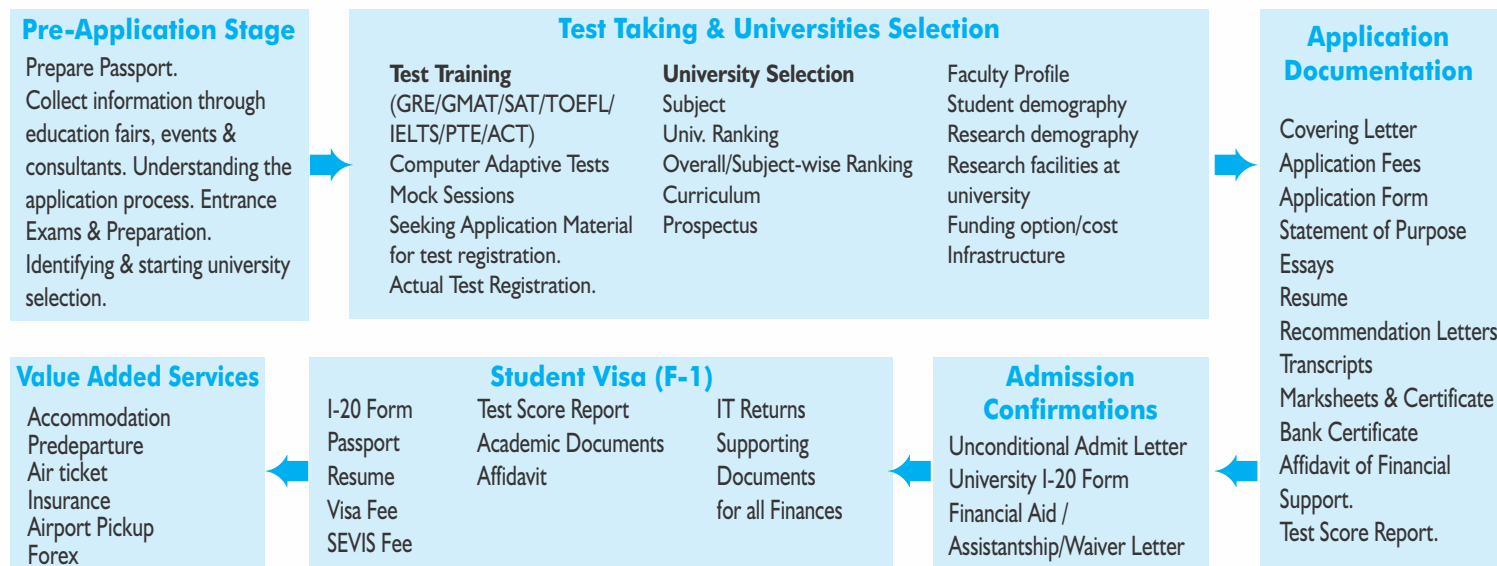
Pre-Application Stage

Prepare Passport.
Collect information through education fairs, events & consultants. Understanding the application process. Entrance Exams & Preparation.
Identifying & starting university selection.

Test Taking & Universities Selection

Test Training
(GRE/GMAT/SAT/TOEFL/IELTS/PTE/ACT)
Computer Adaptive Tests
Mock Sessions
Seeking Application Material for test registration.
Actual Test Registration.

University Selection
Subject
Univ. Ranking
Overall/Subject-wise Ranking
Curriculum
Prospectus

Faculty Profile
Student demography
Research demography
Research facilities at university
Funding option/cost
Infrastructure

Application Documentation

Covering Letter
Application Fees
Application Form
Statement of Purpose
Essays
Resume
Recommendation Letters
Transcripts
Marksheets & Certificate
Bank Certificate
Affidavit of Financial Support.
Test Score Report.

Admission Confirmations

Unconditional Admit Letter
University I-20 Form
Financial Aid / Assistantship/Waiver Letter

Student Visa (F-1)

I-20 Form
Passport
Resume
Visa Fee
SEVIS Fee

Test Score Report
Academic Documents
Affidavit

IT Returns
Supporting Documents for all Finances

Value Added Services

Accommodation
Predeparture
Air ticket
Insurance
Airport Pickup
Forex